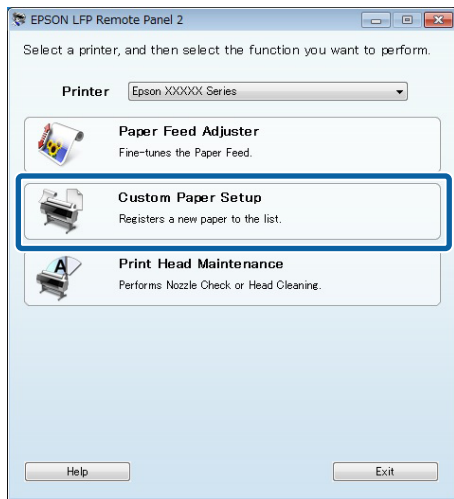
EPSON LFP Remote Panel 2

Select a printer, and then select the function you want to perform.

Printer Epson XXXXX Series

Paper Feed Adjuster
Fine-tunes the Paper Feed.

Custom Paper Setup
Registers a new paper to the list.

Print Head Maintenance
Performs Nozzle Check or Head Cleaning.

Help

Exit